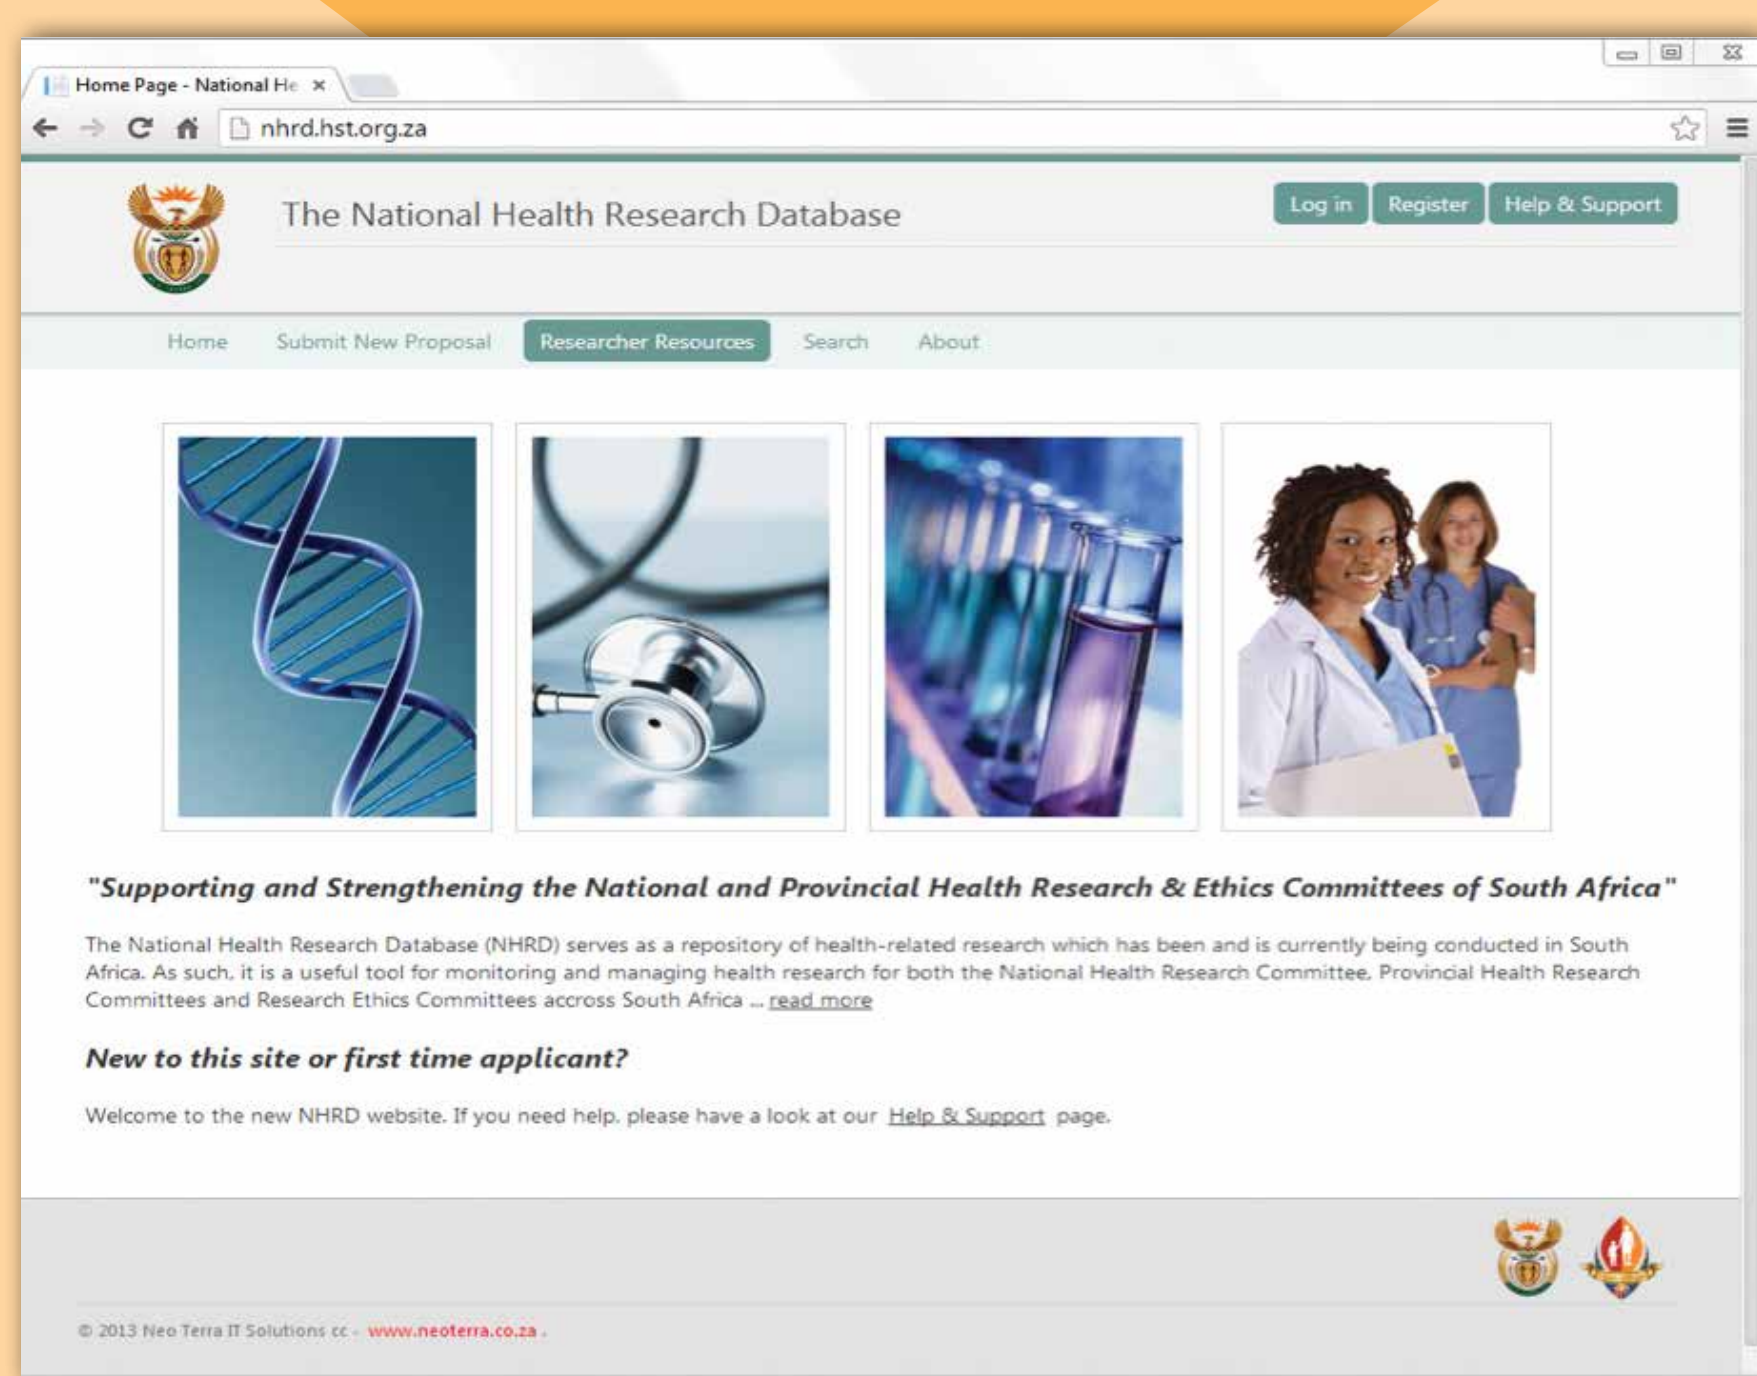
Home Page - National He ×

nhrd.hst.org.za

The National Health Research Database

Log in Register Help & Support

Home Submit New Proposal Researcher Resources Search About

"Supporting and Strengthening the National and Provincial Health Research & Ethics Committees of South Africa"

The National Health Research Database (NHRD) serves as a repository of health-related research which has been and is currently being conducted in South Africa. As such, it is a useful tool for monitoring and managing health research for both the National Health Research Committee, Provincial Health Research Committees and Research Ethics Committees accross South Africa ... read more

New to this site or first time applicant?

Welcome to the new NHRD website. If you need help, please have a look at our Help & Support page.

© 2013 Neo Terra IT Solutions cc - www.neoterra.co.za .